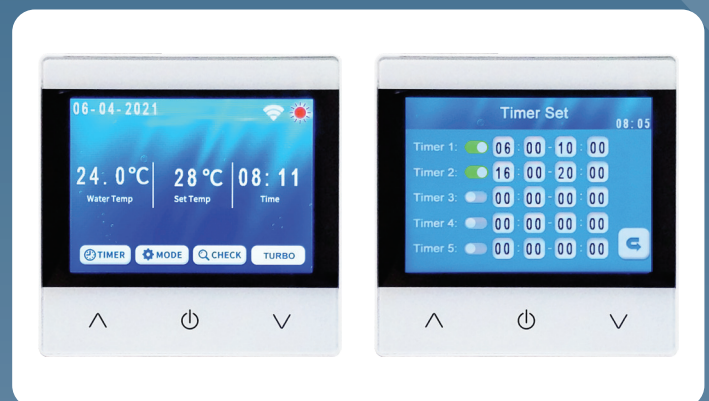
06-04-2021

24.0℃
Water Temp

28℃
Set Temp

08:11
Time

TIMER MODE CHECK TURBO

Timer Set
08:05

Timer 1: 06 : 00 - 10 : 00
Timer 2: 16 : 00 - 20 : 00
Timer 3: 00 : 00 - 00 : 00
Timer 4: 00 : 00 - 00 : 00
Timer 5: 00 : 00 - 00 : 00